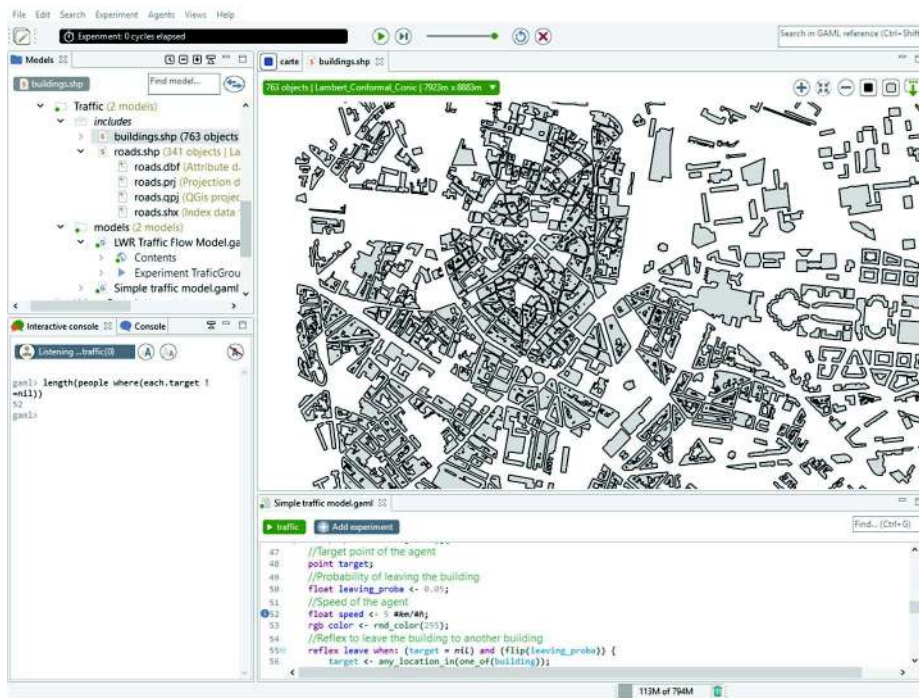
File Edit Search Experiment Agents Views Help

Experiment: 0 cycles elapsed

Search in GAML reference (Ctrl+Shift

Models

buildings.shp

Find model...

Traffic (2 models)
includes
buildings.shp (763 objects
roads.shp (341 objects | La
roads.dbf (Attribute d
roads.prj (Projection d
roads.qpj (QGis projec
roads.shx (Index data
models (2 models)
LWR Traffic Flow Model.ga
Contents
Experiment TraficGrou
Simple traffic model.gaml

Interactive console | Console

Listening ...traffic(0)

gaml> length(people where(each.target != nil))
52
gaml>

carte | buildings.shp

763 objects | Lambert_Conformal_Conic | 7923m x 8883m

Simple traffic model.gaml

traffic | Add experiment

Find... (Ctrl+G)

47 //Target point of the agent
48 point target;
49 //Probability of leaving the building
50 float leaving_proba <- 0.05;
51 //Speed of the agent
52 float speed <- 5 #km/#h;
53 rgb color <- rnd_color(255);
54 //Reflex to leave the building to another building
55 reflex leave when: (target = nil) and (flip(leaving_proba)) {
56 target <- any_location_in(one_of(building));

113M of 794M